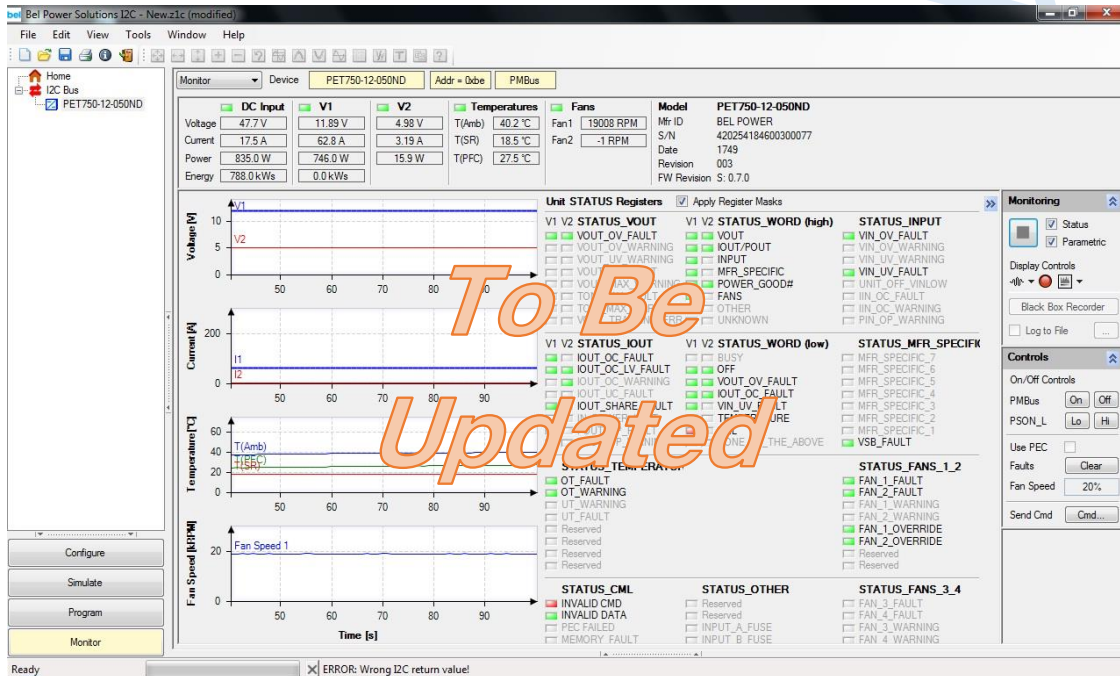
Bel Power Solutions I2C - New.z1c (modified)

File Edit View Tools Window Help

Home
I2C Bus
PET750-12-050ND

Monitor Device PET750-12-050ND Addr = 0xbe PMBus

| | DC Input | V1 | V2 |
|---|---|---|---|
| Voltage | 47.7 V | 11.89 V | 4.98 V |
| Current | 17.5 A | 62.8 A | 3.19 A |
| Power | 835.0 W | 746.0 W | 15.9 W |
| Energy | 788.0 kWs | 0.0 kWs | |

Temperatures
T(Amb) 40.2 °C
T(SR) 18.5 °C
T(PFC) 27.5 °C

Fans
Fan1 19008 RPM
Fan2 -1 RPM

Model PET750-12-050ND
Mfr ID BEL POWER
S/N 420254184600300077
Date 1749
Revision 003
FW Revision S: 0.7.0

Voltage [V] 10 5 0 V1 V2 50 60 70 80 90
Current [A] 200 0 I1 I2 50 60 70 80 90
Temperature [°C] 60 40 20 0 T(Amb) T(PFC) T(SR) 50 60 70 80 90
Fan Speed [kRPM] 20 0 Fan Speed 1 50 60 70 80 90
Time [s]

Unit STATUS Registers Apply Register Masks

V1 V2 STATUS_VOUT
VOUT_OV_FAULT
VOUT_OV_WARNING
VOUT_UV_WARNING
VOUT
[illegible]
TO
TO
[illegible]

V1 V2 STATUS_WORD (high)
VOUT
IOUT/POUT
INPUT
MFR_SPECIFIC
POWER_GOOD#
FANS
OTHER
UNKNOWN

STATUS_INPUT
VIN_OV_FAULT
VIN_OV_WARNING
VIN_UV_WARNING
VIN_UV_FAULT
UNIT_OFF_VINLOW
IIN_OC_FAULT
IIN_OC_WARNING
PIN_OP_WARNING

V1 V2 STATUS_IOUT
IOUT_OC_FAULT
IOUT_OC_LV_FAULT
IOUT_OC_WARNING
IOUT_UC_FAULT
IOUT_SHARE_FAULT
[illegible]

V1 V2 STATUS_WORD (low)
BUSY
OFF
VOUT_OV_FAULT
IOUT_OC_FAULT
VIN_UV_FAULT
TEMPERATURE
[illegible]
NONE_OF_THE_ABOVE

STATUS_MFR_SPECIFI
MFR_SPECIFIC_7
MFR_SPECIFIC_6
MFR_SPECIFIC_5
MFR_SPECIFIC_4
MFR_SPECIFIC_3
MFR_SPECIFIC_2
MFR_SPECIFIC_1
VSB_FAULT

STATUS_TEMPERATURE
OT_FAULT
OT_WARNING
UT_WARNING
UT_FAULT
Reserved
Reserved
Reserved
Reserved

STATUS_FANS_1_2
FAN_1_FAULT
FAN_2_FAULT
FAN_1_WARNING
FAN_2_WARNING
FAN_1_OVERRIDE
FAN_2_OVERRIDE
Reserved
Reserved

STATUS_CML
INVALID CMD
INVALID DATA
PEC FAILED
MEMORY FAULT

STATUS_OTHER
Reserved
Reserved
INPUT_A_FUSE
INPUT_B_FUSE

STATUS_FANS_3_4
FAN_3_FAULT
FAN_4_FAULT
FAN_3_WARNING
FAN_4_WARNING

To Be Updated

Monitoring
Status
Parametric
Display Controls
Black Box Recorder
Log to File ...

Controls
On/Off Controls
PMBus On Off
PSON_L Lo Hi
Use PEC
Faults Clear
Fan Speed 20%
Send Cmd Cmd...

Configure
Simulate
Program
Monitor

Ready ERROR: Wrong I2C return value!